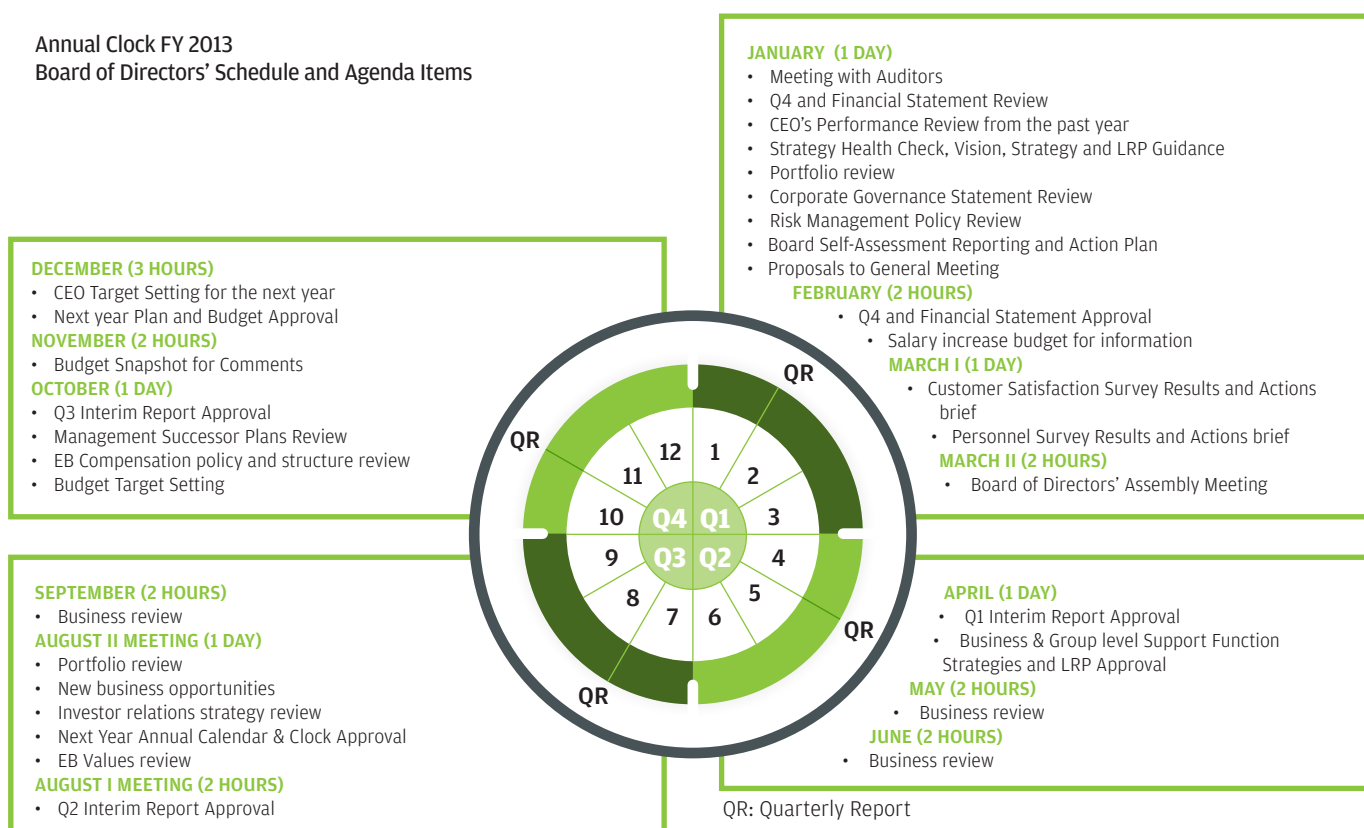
Annual Clock FY 2013
Board of Directors' Schedule and Agenda Items

JANUARY (1 DAY)
• Meeting with Auditors
• Q4 and Financial Statement Review
• CEO's Performance Review from the past year
• Strategy Health Check, Vision, Strategy and LRP Guidance
• Portfolio review
• Corporate Governance Statement Review
• Risk Management Policy Review
• Board Self-Assessment Reporting and Action Plan
• Proposals to General Meeting
FEBRUARY (2 HOURS)
• Q4 and Financial Statement Approval
• Salary increase budget for information
MARCH I (1 DAY)
• Customer Satisfaction Survey Results and Actions brief
• Personnel Survey Results and Actions brief
MARCH II (2 HOURS)
• Board of Directors' Assembly Meeting

DECEMBER (3 HOURS)
• CEO Target Setting for the next year
• Next year Plan and Budget Approval
NOVEMBER (2 HOURS)
• Budget Snapshot for Comments
OCTOBER (1 DAY)
• Q3 Interim Report Approval
• Management Successor Plans Review
• EB Compensation policy and structure review
• Budget Target Setting

QR
QR
12 1 2 3 4 5 6 7 8 9 10 11
Q4 Q1 Q3 Q2
QR
QR

SEPTEMBER (2 HOURS)
• Business review
AUGUST II MEETING (1 DAY)
• Portfolio review
• New business opportunities
• Investor relations strategy review
• Next Year Annual Calendar & Clock Approval
• EB Values review
AUGUST I MEETING (2 HOURS)
• Q2 Interim Report Approval

APRIL (1 DAY)
• Q1 Interim Report Approval
• Business & Group level Support Function Strategies and LRP Approval
MAY (2 HOURS)
• Business review
JUNE (2 HOURS)
• Business review

QR: Quarterly Report